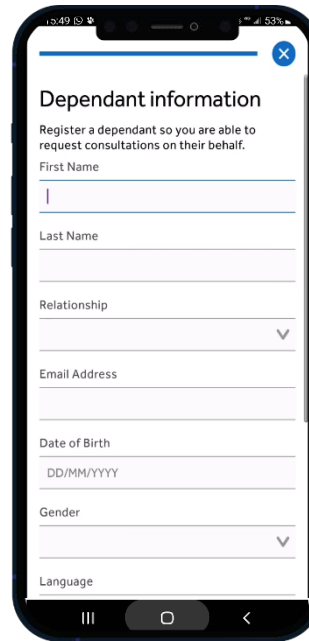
15:49 53%

Dependant information

Register a dependant so you are able to request consultations on their behalf.

First Name

Last Name

Relationship

Email Address

Date of Birth

DD/MM/YYYY

Gender

Language